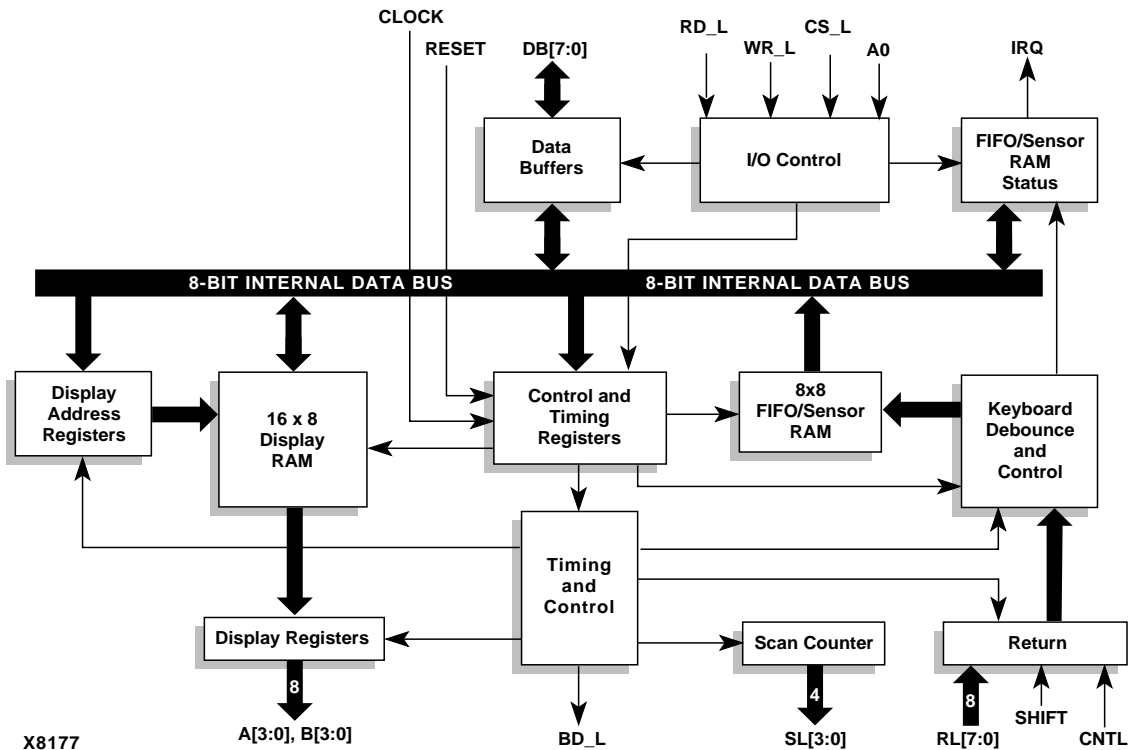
CLOCK
RESET
DB[7:0]
RD_L
WR_L
CS_L
A0
IRQ

Data Buffers
I/O Control
FIFO/Sensor RAM Status

8-BIT INTERNAL DATA BUS
8-BIT INTERNAL DATA BUS

Display Address Registers
16 x 8 Display RAM
Control and Timing Registers
8x8 FIFO/Sensor RAM
Keyboard Debounce and Control

Timing and Control

Display Registers
Scan Counter
Return

8
A[3:0], B[3:0]
BD_L
4
SL[3:0]
8
RL[7:0]
SHIFT
CNTL

X8177